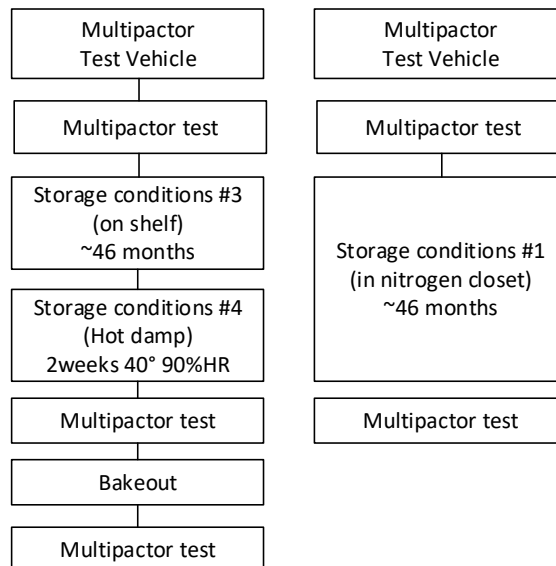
Multipactor Test Vehicle

Multipactor test

Storage conditions #3 (on shelf) ~46 months

Storage conditions #4 (Hot damp) 2weeks 40° 90%HR

Multipactor test

Bakeout

Multipactor test

Multipactor Test Vehicle

Multipactor test

Storage conditions #1 (in nitrogen closet) ~46 months

Multipactor test